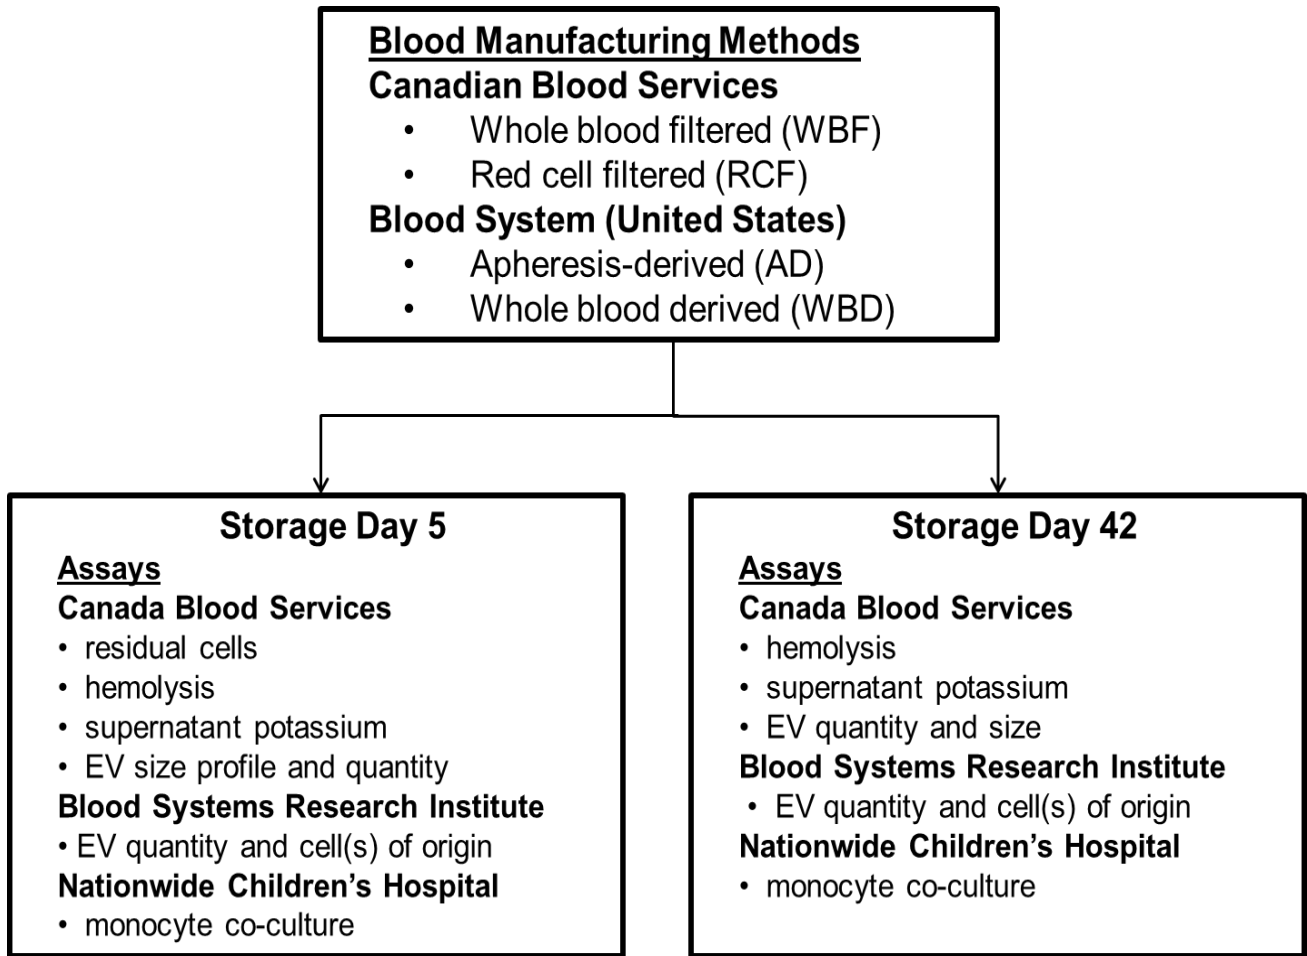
Blood Manufacturing Methods
Canadian Blood Services
• Whole blood filtered (WBF)
• Red cell filtered (RCF)
Blood System (United States)
• Apheresis-derived (AD)
• Whole blood derived (WBD)

Storage Day 5
Assays
Canada Blood Services
• residual cells
• hemolysis
• supernatant potassium
• EV size profile and quantity
Blood Systems Research Institute
• EV quantity and cell(s) of origin
Nationwide Children's Hospital
• monocyte co-culture

Storage Day 42
Assays
Canada Blood Services
• hemolysis
• supernatant potassium
• EV quantity and size
Blood Systems Research Institute
• EV quantity and cell(s) of origin
Nationwide Children's Hospital
• monocyte co-culture